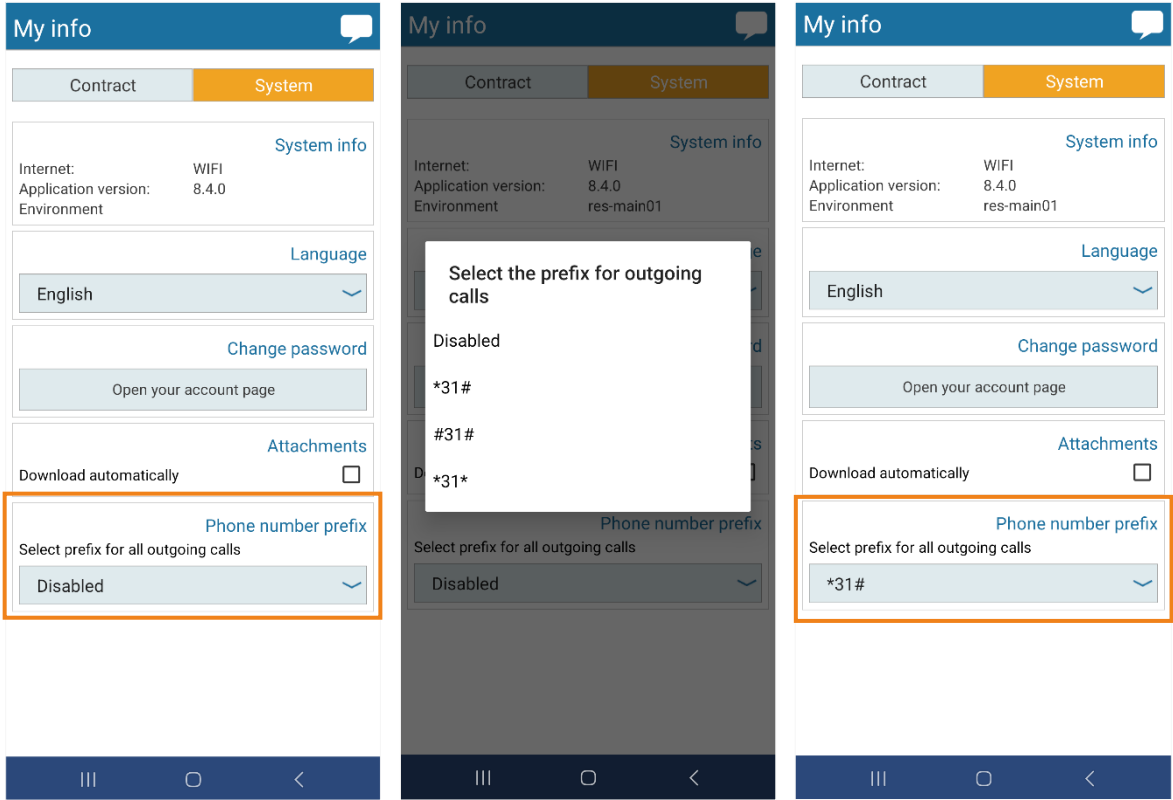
My info

Contract System

System info

Internet: WIFI
Application version: 8.4.0
Environment

Language

English

Change password

Open your account page

Attachments

Download automatically

Phone number prefix

Select prefix for all outgoing calls

Disabled

My info

Contract System

System info

Internet: WIFI
Application version: 8.4.0
Environment res-main01

Select the prefix for outgoing calls

Disabled

*31#

#31#

*31*

Phone number prefix

Select prefix for all outgoing calls

Disabled

My info

Contract System

System info

Internet: WIFI
Application version: 8.4.0
Environment res-main01

Language

English

Change password

Open your account page

Attachments

Download automatically

Phone number prefix

Select prefix for all outgoing calls

*31#